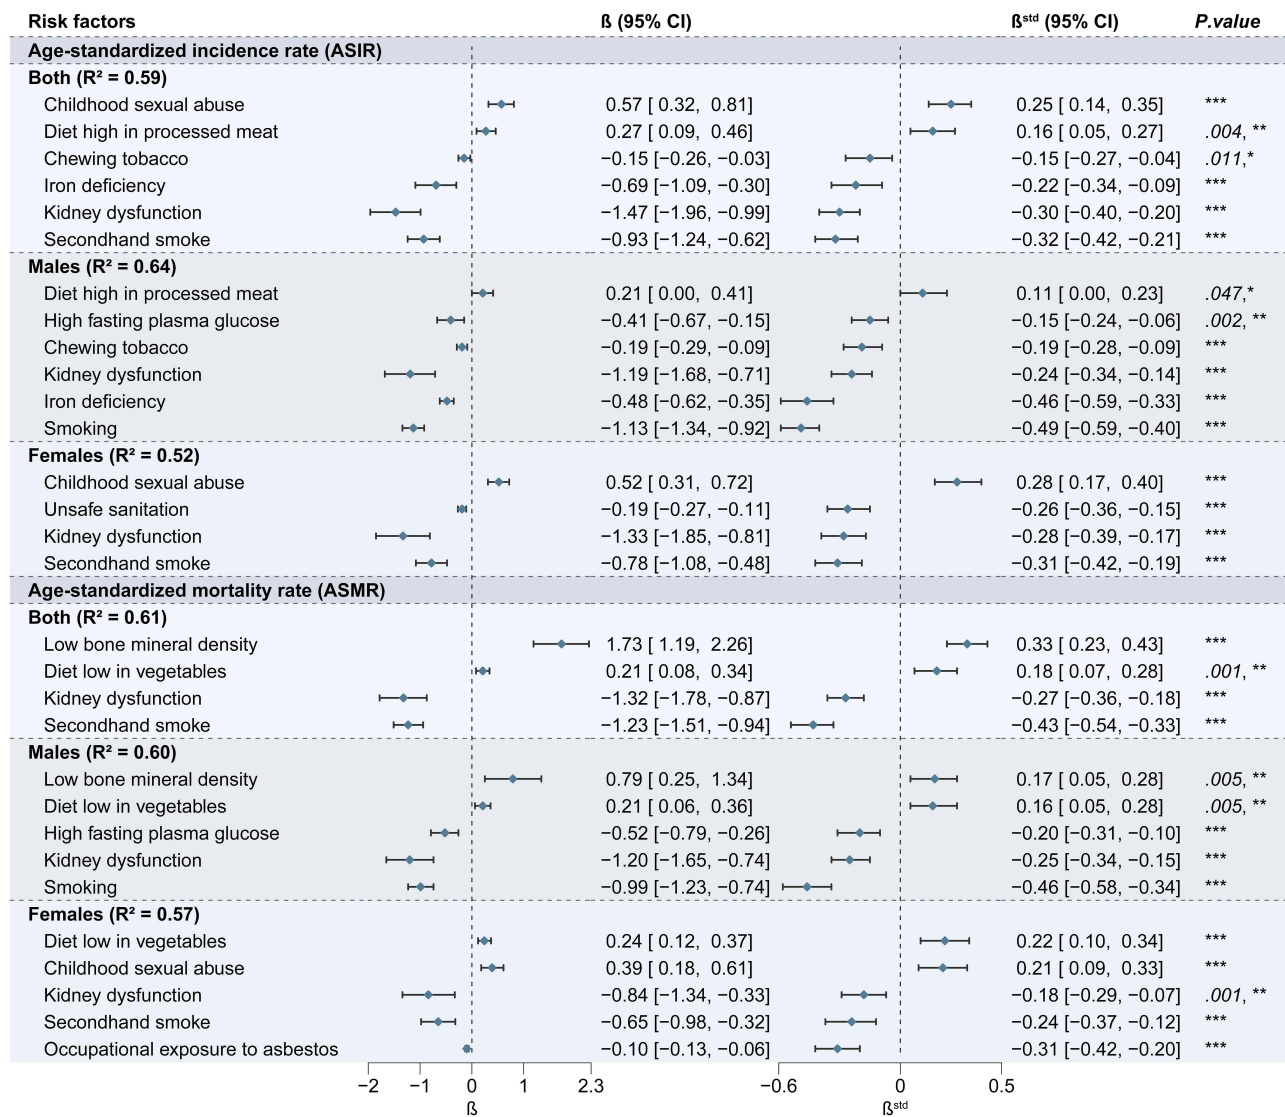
| Risk factors | ß (95% CI) | ß$^{std}$ (95% CI) | P.value |
|---|---|---|---|
| **Age-standardized incidence rate (ASIR)** | | | |
| **Both (R² = 0.59)** | | | |
| Childhood sexual abuse | 0.57 [ 0.32, 0.81] | 0.25 [ 0.14, 0.35] | *** |
| Diet high in processed meat | 0.27 [ 0.09, 0.46] | 0.16 [ 0.05, 0.27] | .004, ** |
| Chewing tobacco | −0.15 [−0.26, −0.03] | −0.15 [−0.27, −0.04] | .011,* |
| Iron deficiency | −0.69 [−1.09, −0.30] | −0.22 [−0.34, −0.09] | *** |
| Kidney dysfunction | −1.47 [−1.96, −0.99] | −0.30 [−0.40, −0.20] | *** |
| Secondhand smoke | −0.93 [−1.24, −0.62] | −0.32 [−0.42, −0.21] | *** |
| **Males (R² = 0.64)** | | | |
| Diet high in processed meat | 0.21 [ 0.00, 0.41] | 0.11 [ 0.00, 0.23] | .047,* |
| High fasting plasma glucose | −0.41 [−0.67, −0.15] | −0.15 [−0.24, −0.06] | .002, ** |
| Chewing tobacco | −0.19 [−0.29, −0.09] | −0.19 [−0.28, −0.09] | *** |
| Kidney dysfunction | −1.19 [−1.68, −0.71] | −0.24 [−0.34, −0.14] | *** |
| Iron deficiency | −0.48 [−0.62, −0.35] | −0.46 [−0.59, −0.33] | *** |
| Smoking | −1.13 [−1.34, −0.92] | −0.49 [−0.59, −0.40] | *** |
| **Females (R² = 0.52)** | | | |
| Childhood sexual abuse | 0.52 [ 0.31, 0.72] | 0.28 [ 0.17, 0.40] | *** |
| Unsafe sanitation | −0.19 [−0.27, −0.11] | −0.26 [−0.36, −0.15] | *** |
| Kidney dysfunction | −1.33 [−1.85, −0.81] | −0.28 [−0.39, −0.17] | *** |
| Secondhand smoke | −0.78 [−1.08, −0.48] | −0.31 [−0.42, −0.19] | *** |
| **Age-standardized mortality rate (ASMR)** | | | |
| **Both (R² = 0.61)** | | | |
| Low bone mineral density | 1.73 [ 1.19, 2.26] | 0.33 [ 0.23, 0.43] | *** |
| Diet low in vegetables | 0.21 [ 0.08, 0.34] | 0.18 [ 0.07, 0.28] | .001, ** |
| Kidney dysfunction | −1.32 [−1.78, −0.87] | −0.27 [−0.36, −0.18] | *** |
| Secondhand smoke | −1.23 [−1.51, −0.94] | −0.43 [−0.54, −0.33] | *** |
| **Males (R² = 0.60)** | | | |
| Low bone mineral density | 0.79 [ 0.25, 1.34] | 0.17 [ 0.05, 0.28] | .005, ** |
| Diet low in vegetables | 0.21 [ 0.06, 0.36] | 0.16 [ 0.05, 0.28] | .005, ** |
| High fasting plasma glucose | −0.52 [−0.79, −0.26] | −0.20 [−0.31, −0.10] | *** |
| Kidney dysfunction | −1.20 [−1.65, −0.74] | −0.25 [−0.34, −0.15] | *** |
| Smoking | −0.99 [−1.23, −0.74] | −0.46 [−0.58, −0.34] | *** |
| **Females (R² = 0.57)** | | | |
| Diet low in vegetables | 0.24 [ 0.12, 0.37] | 0.22 [ 0.10, 0.34] | *** |
| Childhood sexual abuse | 0.39 [ 0.18, 0.61] | 0.21 [ 0.09, 0.33] | *** |
| Kidney dysfunction | −0.84 [−1.34, −0.33] | −0.18 [−0.29, −0.07] | .001, ** |
| Secondhand smoke | −0.65 [−0.98, −0.32] | −0.24 [−0.37, −0.12] | *** |
| Occupational exposure to asbestos | −0.10 [−0.13, −0.06] | −0.31 [−0.42, −0.20] | *** |

−2 −1 0 1 2.3
ß

−0.6 0 0.5
ß$^{std}$